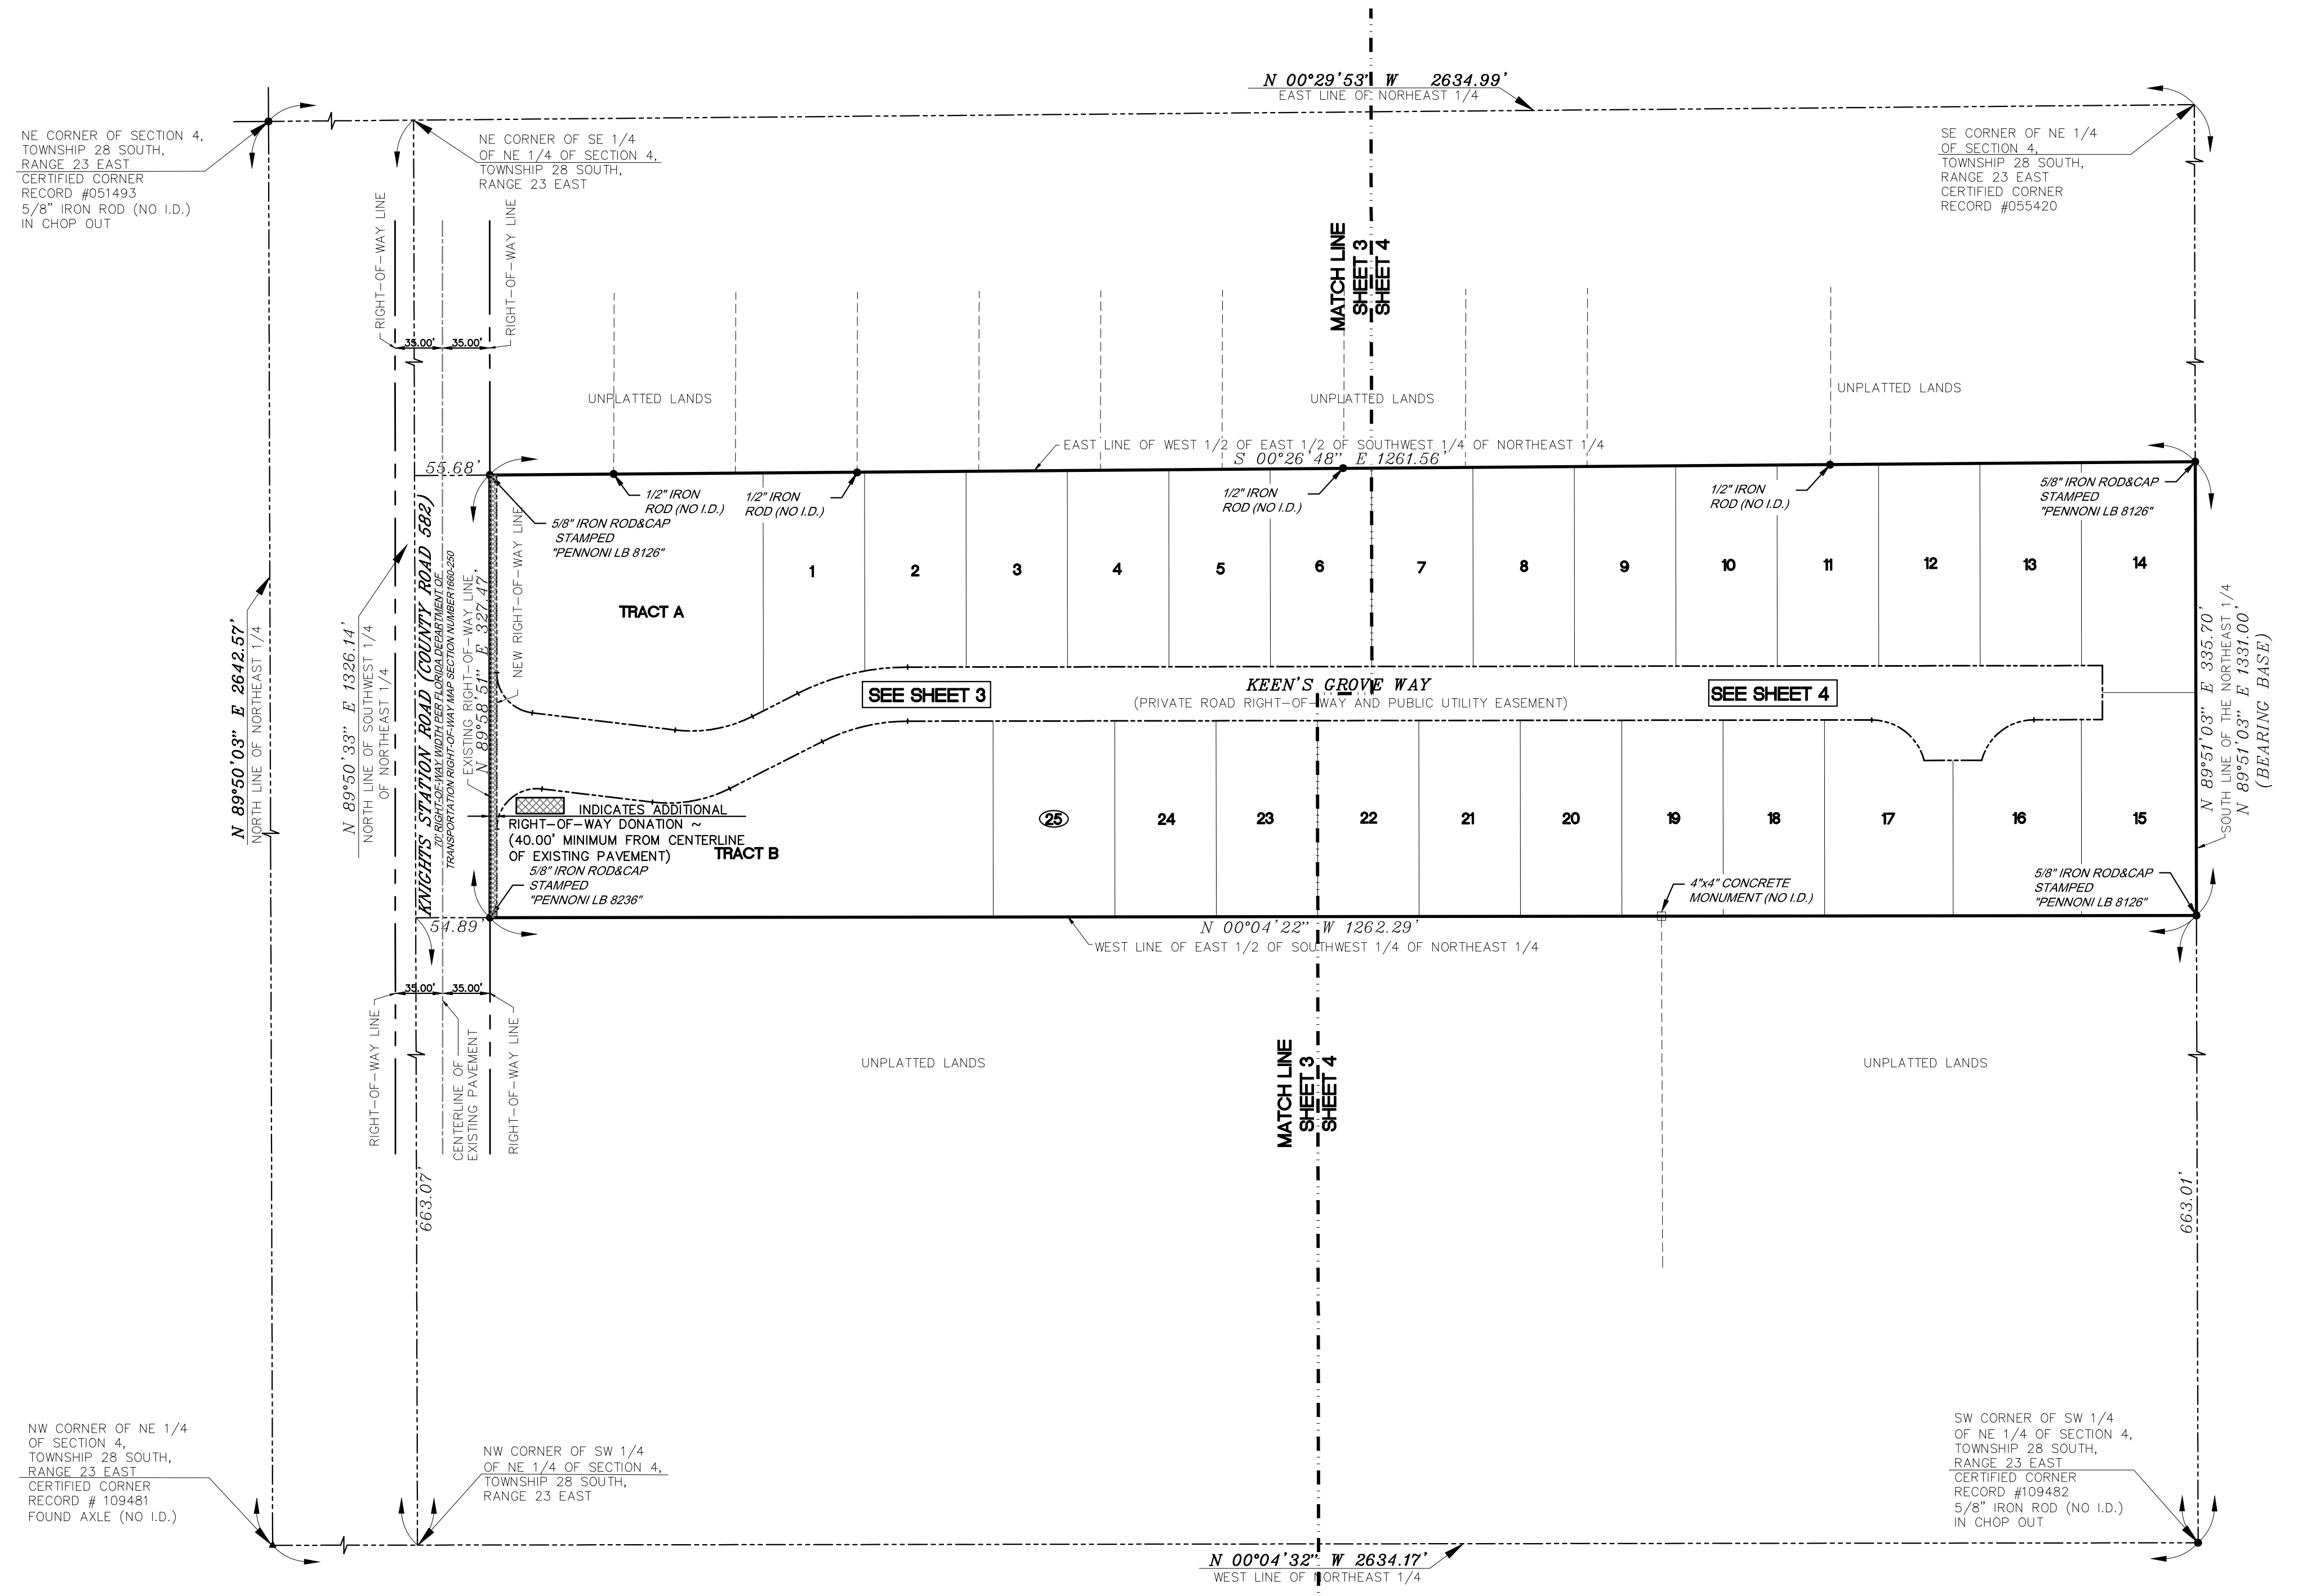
N 00°29'53" W 2634.99'
EAST LINE OF NORTHEAST 1/4

NE CORNER OF SECTION 4, TOWNSHIP 28 SOUTH, RANGE 23 EAST CERTIFIED CORNER RECORD #051493 5/8" IRON ROD (NO I.D.) IN CHOP OUT

NE CORNER OF SE 1/4 OF NE 1/4 OF SECTION 4, TOWNSHIP 28 SOUTH, RANGE 23 EAST

SE CORNER OF NE 1/4 OF SECTION 4, TOWNSHIP 28 SOUTH, RANGE 23 EAST CERTIFIED CORNER RECORD #055420

RIGHT-OF-WAY LINE
RIGHT-OF-WAY LINE
35.00' 35.00'

MATCH LINE SHEET 3 SHEET 4

UNPLATTED LANDS
UNPLATTED LANDS
UNPLATTED LANDS

EAST LINE OF WEST 1/2 OF EAST 1/2 OF SOUTHWEST 1/4 OF NORTHEAST 1/4
S 00°26'48" E 1261.56'

55.68'

1/2" IRON ROD (NO I.D.)
1/2" IRON ROD (NO I.D.)
1/2" IRON ROD (NO I.D.)
1/2" IRON ROD (NO I.D.)
5/8" IRON ROD&CAP STAMPED "PENNONI LB 8126"
5/8" IRON ROD&CAP STAMPED "PENNONI LB 8126"

1 2 3 4 5 6 7 8 9 10 11 12 13 14

TRACT A

N 89°50'03" E 2642.57'
NORTH LINE OF NORTHEAST 1/4

N 89°50'33" E 1326.14'
NORTH LINE OF SOUTHWEST 1/4 OF NORTHEAST 1/4

KNIGHTS STATION ROAD (COUNTY ROAD 582)
70' RIGHT-OF-WAY WIDTH PER FLORIDA DEPARTMENT OF TRANSPORTATION RIGHT-OF-WAY MAP SECTION NUMBER 1660-250

EXISTING RIGHT-OF-WAY LINE, N 89°58'51" E 327.47'
NEW RIGHT-OF-WAY LINE

SEE SHEET 3
KEEN'S GROVE WAY
(PRIVATE ROAD RIGHT-OF-WAY AND PUBLIC UTILITY EASEMENT)
SEE SHEET 4

N 89°51'03" E 335.70'
SOUTH LINE OF THE NORTHEAST 1/4
N 89°51'03" E 1331.00'
(BEARING BASE)

INDICATES ADDITIONAL RIGHT-OF-WAY DONATION ~ (40.00' MINIMUM FROM CENTERLINE OF EXISTING PAVEMENT)
TRACT B
5/8" IRON ROD&CAP STAMPED "PENNONI LB 8236"

25 24 23 22 21 20 19 18 17 16 15

4"x4" CONCRETE MONUMENT (NO I.D.)
5/8" IRON ROD&CAP STAMPED "PENNONI LB 8126"

54.89'
N 00°04'22" W 1262.29'
WEST LINE OF EAST 1/2 OF SOUTHWEST 1/4 OF NORTHEAST 1/4

35.00' 35.00'
RIGHT-OF-WAY LINE
CENTERLINE OF EXISTING PAVEMENT
RIGHT-OF-WAY LINE

UNPLATTED LANDS
MATCH LINE SHEET 3 SHEET 4
UNPLATTED LANDS

663.07'
663.01'

NW CORNER OF NE 1/4 OF SECTION 4, TOWNSHIP 28 SOUTH, RANGE 23 EAST CERTIFIED CORNER RECORD # 109481 FOUND AXLE (NO I.D.)

NW CORNER OF SW 1/4 OF NE 1/4 OF SECTION 4, TOWNSHIP 28 SOUTH, RANGE 23 EAST

SW CORNER OF SW 1/4 OF NE 1/4 OF SECTION 4, TOWNSHIP 28 SOUTH, RANGE 23 EAST CERTIFIED CORNER RECORD #109482 5/8" IRON ROD (NO I.D.) IN CHOP OUT

N 00°04'32" W 2634.17'
WEST LINE OF NORTHEAST 1/4